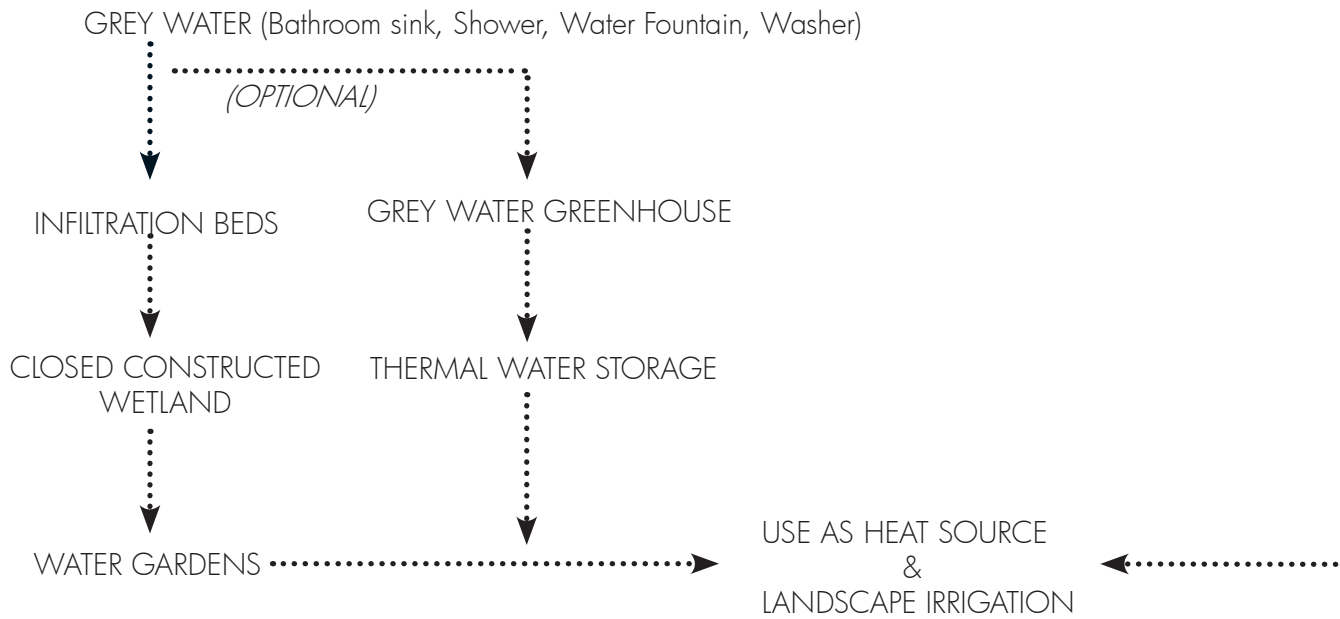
GREY WATER (Bathroom sink, Shower, Water Fountain, Washer)

(OPTIONAL)

INFILTRATION BEDS

GREY WATER GREENHOUSE

CLOSED CONSTRUCTED WETLAND

THERMAL WATER STORAGE

WATER GARDENS

USE AS HEAT SOURCE
&
LANDSCAPE IRRIGATION